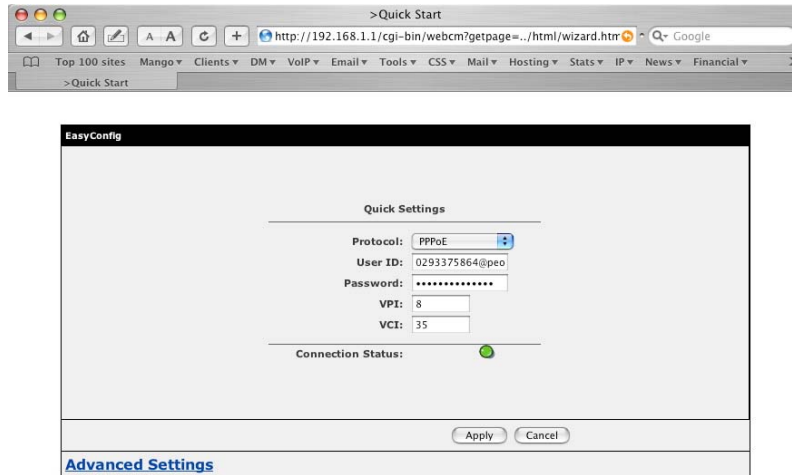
>Quick Start

A A

http://192.168.1.1/cgi-bin/webcm?getpage=../html/wizard.htm

Q- Google

Top 100 sites Mango ▾ Clients ▾ DM ▾ VoIP ▾ Email ▾ Tools ▾ CSS ▾ Mail ▾ Hosting ▾ Stats ▾ IP ▾ News ▾ Financial ▾

>Quick Start

EasyConfig

Quick Settings

Protocol: PPPoE

User ID: 0293375864@peo

Password: ••••••••••••••

VPI: 8

VCI: 35

Connection Status:

Apply Cancel

Advanced Settings